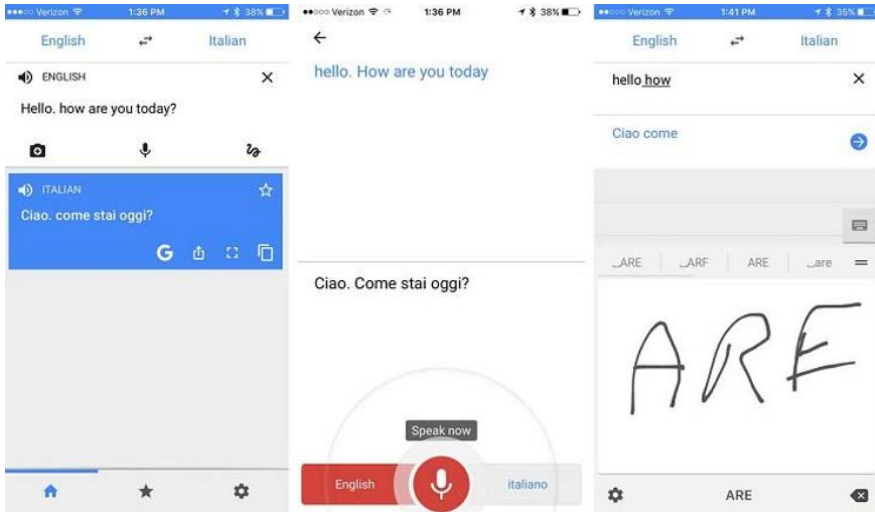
●●●○○ Verizon 1:36 PM 38%

English Italian

ENGLISH

Hello. how are you today?

ITALIAN

Ciao. come stai oggi?

●●○○○ Verizon 1:36 PM 38%

hello. How are you today

Ciao. Come stai oggi?

Speak now

English

italiano

●●○○○ Verizon 1:41 PM 35%

English Italian

hello how

Ciao come

_ARE _ARF ARE _are

ARE

ARE